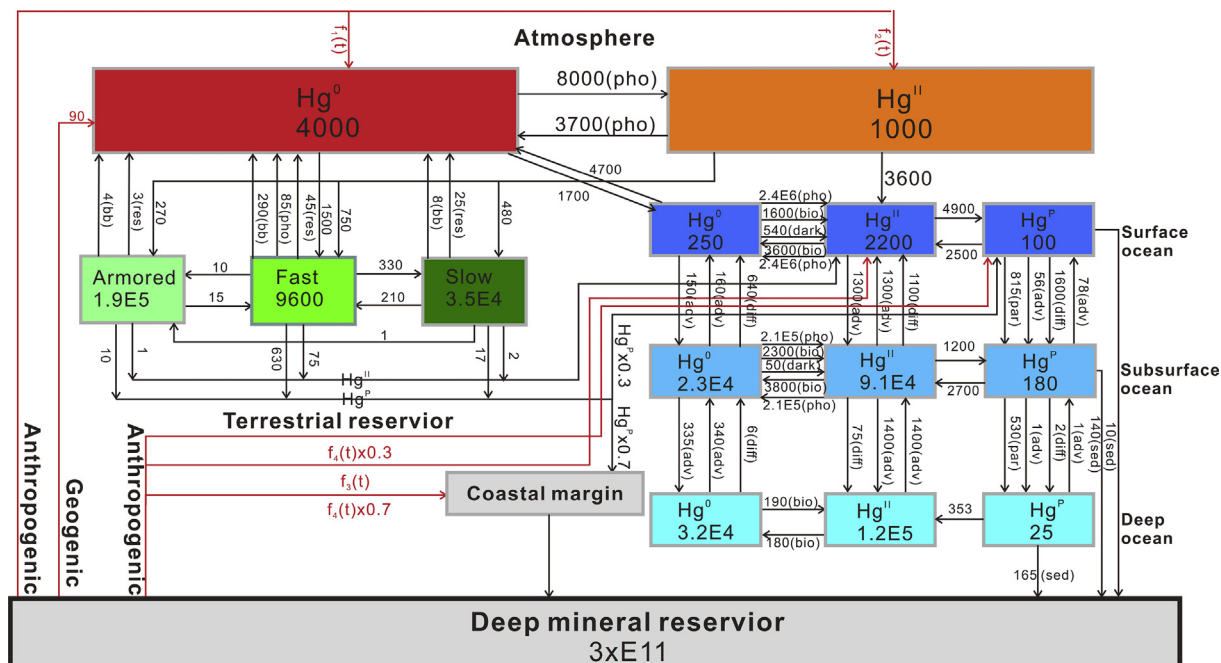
$f_1(t)$

$f_2(t)$

Atmosphere

$Hg^0$
4000

8000(pho)

3700(pho)

$Hg^{II}$
1000

90

4(bb)

3(res)

270

290(bb)

85(pho)

45(res)

1500

750

8(bb)

25(res)

480

4700

1700

3600

2.4E6(pho)

1600(bio)

540(dark)

3600(bio)

2.4E6(pho)

4900

2500

$Hg^0$
250

$Hg^{II}$
2200

$Hg^P$
100

Surface ocean

Armored
1.9E5

10

15

Fast
9600

330

210

Slow
3.5E4

1

10

1

630

75

17

2

$Hg^{II}$

$Hg^P$

150(adv)

160(adv)

640(diff)

1300(adv)

1300(adv)

1100(diff)

815(par)

56(adv)

1600(diff)

78(adv)

$Hg^P$x0.3

2.1E5(pho)

2300(bio)

50(dark)

3800(bio)

2.1E5(pho)

1200

2700

$Hg^0$
2.3E4

$Hg^{II}$
9.1E4

$Hg^P$
180

Subsurface ocean

Terrestrial reservior

$Hg^P$x0.7

335(adv)

340(adv)

6(diff)

75(diff)

1400(adv)

1400(diff)

530(par)

1(adv)

2(diff)

1(adv)

140(sed)

10(sed)

Anthropogenic

Geogenic

Anthropogenic

$f_4(t)$x0.3

$f_3(t)$

$f_4(t)$x0.7

Coastal margin

$Hg^0$
3.2E4

190(bio)

180(bio)

$Hg^{II}$
1.2E5

353

$Hg^P$
25

Deep ocean

165 (sed)

Deep mineral reservior
3xE11